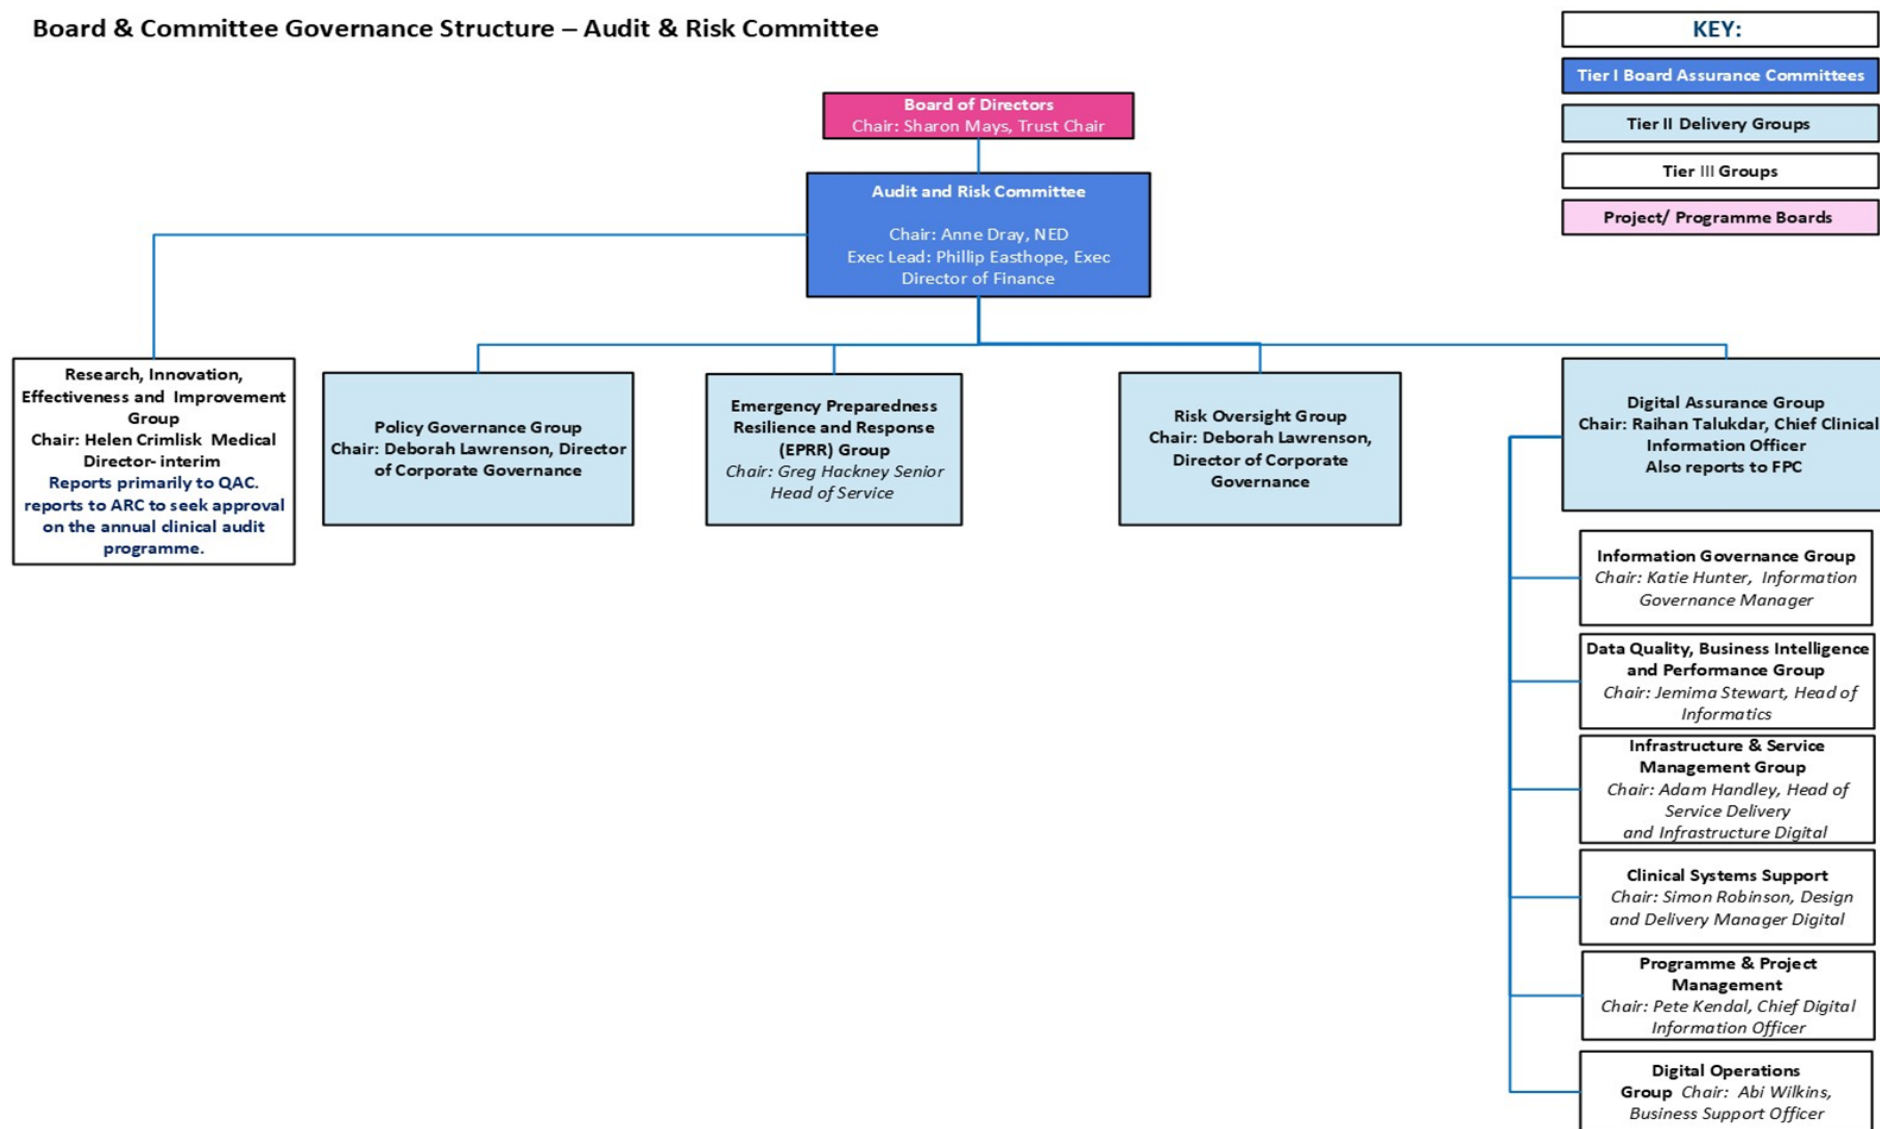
Board & Committee Governance Structure – Audit & Risk Committee

KEY:

Tier I Board Assurance Committees

Tier II Delivery Groups

Tier III Groups

Project/ Programme Boards

Board of Directors
Chair: Sharon Mays, Trust Chair

Audit and Risk Committee

Chair: Anne Dray, NED
Exec Lead: Phillip Easthope, Exec Director of Finance

Research, Innovation, Effectiveness and Improvement Group
Chair: Helen Crimlisk Medical Director- interim
Reports primarily to QAC. reports to ARC to seek approval on the annual clinical audit programme.

Policy Governance Group
Chair: Deborah Lawrenson, Director of Corporate Governance

Emergency Preparedness Resilience and Response (EPRR) Group
Chair: Greg Hackney Senior Head of Service

Risk Oversight Group
Chair: Deborah Lawrenson, Director of Corporate Governance

Digital Assurance Group
Chair: Raihan Talukdar, Chief Clinical Information Officer
Also reports to FPC

Information Governance Group
Chair: Katie Hunter, Information Governance Manager

Data Quality, Business Intelligence and Performance Group
Chair: Jemima Stewart, Head of Informatics

Infrastructure & Service Management Group
Chair: Adam Handley, Head of Service Delivery and Infrastructure Digital

Clinical Systems Support
Chair: Simon Robinson, Design and Delivery Manager Digital

Programme & Project Management
Chair: Pete Kendal, Chief Digital Information Officer

Digital Operations Group Chair: Abi Wilkins, Business Support Officer